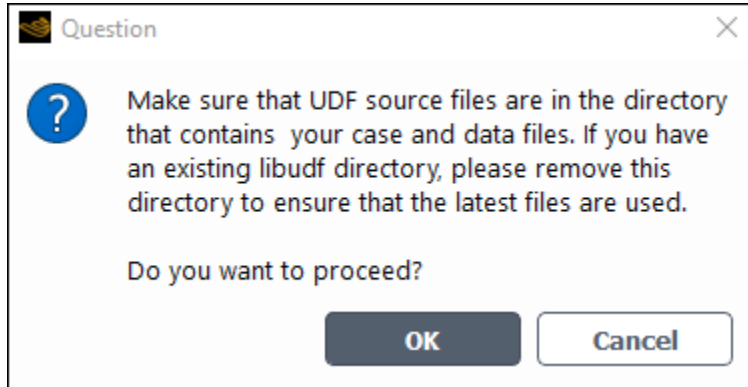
Question

Make sure that UDF source files are in the directory that contains  your case and data files. If you have an existing libudf directory, please remove this directory to ensure that the latest files are used.

Do you want to proceed?

OK

Cancel